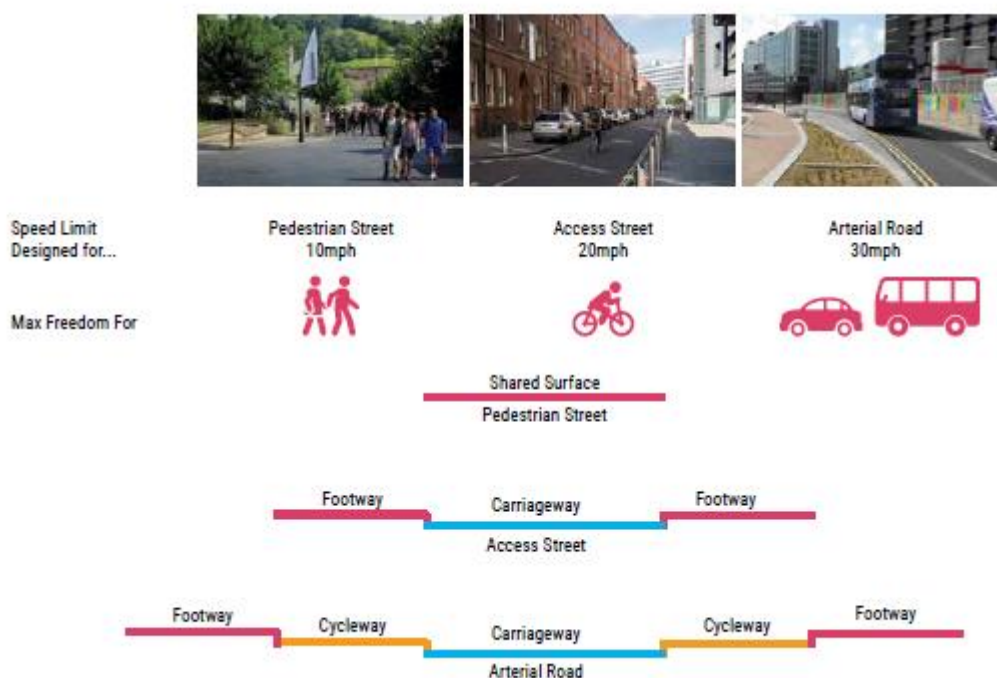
| | | | |
|---|---|---|---|
| Speed Limit Designed for... | Pedestrian Street 10mph | Access Street 20mph | Arterial Road 30mph |
| Max Freedom For | | | |

Shared Surface
Pedestrian Street

Footway
Carriageway
Footway
Access Street

Footway
Cycleway
Carriageway
Cycleway
Footway
Arterial Road